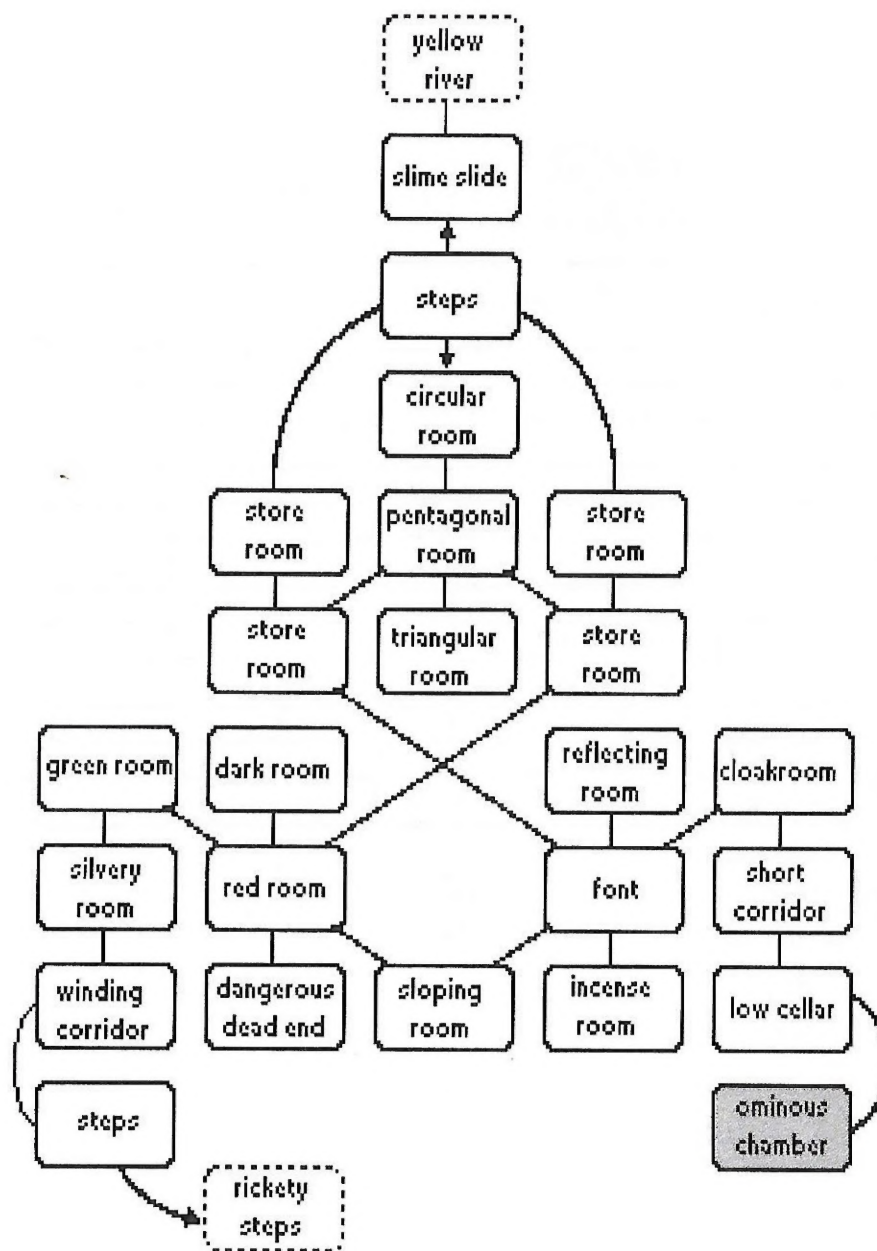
yellow river

slime slide

steps

circular room

store room

pentagonal room

store room

store room

triangular room

store room

green room

dark room

reflecting room

cloakroom

silvery room

red room

font

short corridor

winding corridor

dangerous dead end

sloping room

incense room

low cellar

steps

ominous chamber

rickety steps